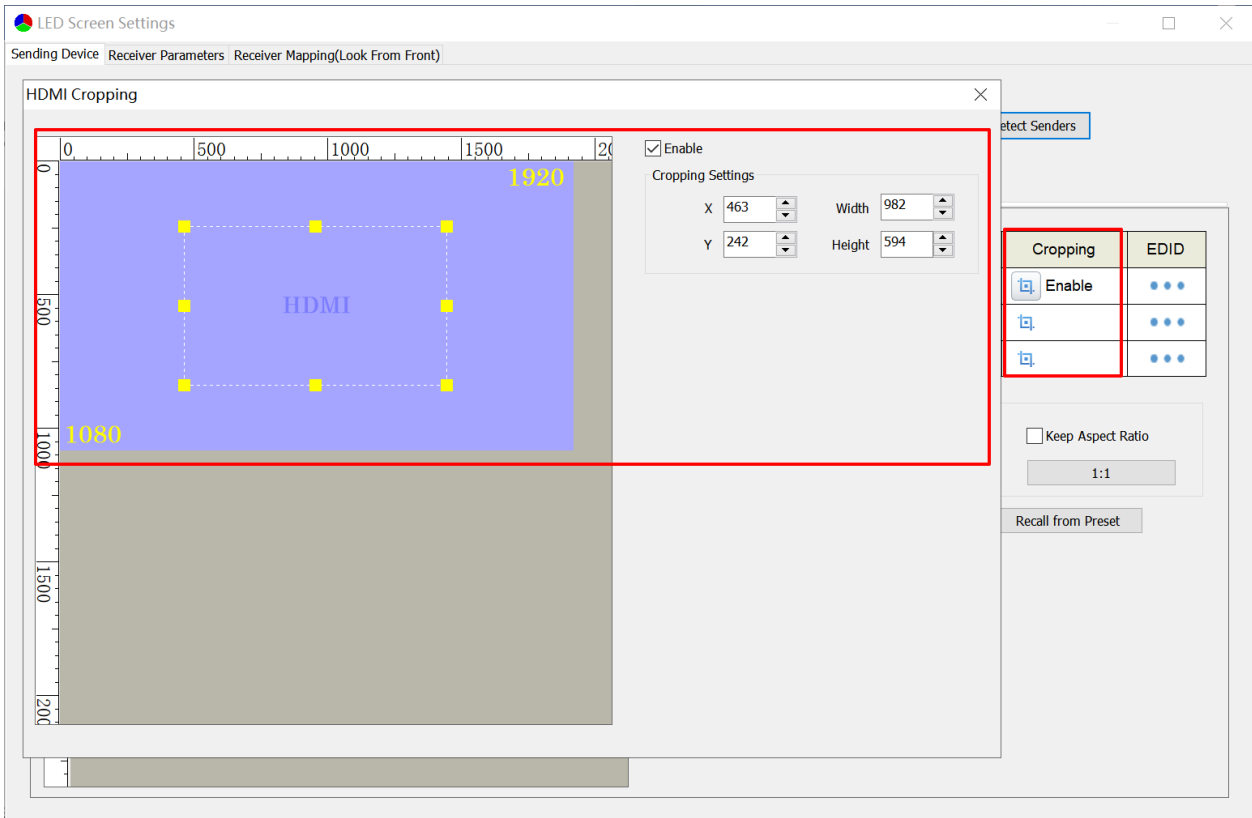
LED Screen Settings

Sending Device | Receiver Parameters | Receiver Mapping(Look From Front)

HDMI Cropping

0 500 1000 1500 20

0 500 1000 1500 200

1920

HDMI

1080

Enable

Cropping Settings

X 463

Width 982

Y 242

Height 594

etect Senders

| Cropping | EDID |
|---|---|
| Enable | ••• |
| | ••• |
| | ••• |

Keep Aspect Ratio

1:1

Recall from Preset